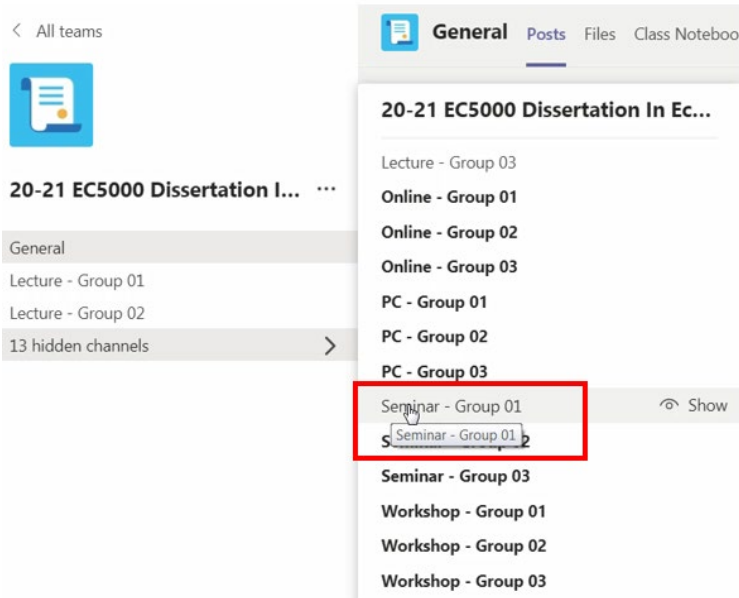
< All teams

20-21 EC5000 Dissertation I... ···

General

Lecture - Group 01

Lecture - Group 02

13 hidden channels >

General Posts Files Class Noteboo

20-21 EC5000 Dissertation In Ec...

Lecture - Group 03

Online - Group 01

Online - Group 02

Online - Group 03

PC - Group 01

PC - Group 02

PC - Group 03

Seminar - Group 01 Show

Seminar - Group 01

S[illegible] 2

Seminar - Group 03

Workshop - Group 01

Workshop - Group 02

Workshop - Group 03